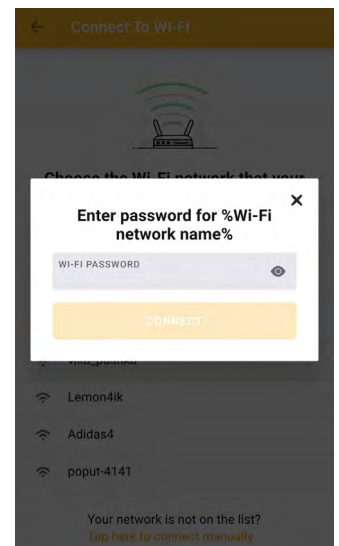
Connect To Wi-Fi

Choose the Wi-Fi network that your

Enter password for %Wi-Fi network name%

WI-FI PASSWORD

CONNECT

viko_pushka

Lemon4ik

Adidas4

poput-4141

Your network is not on the list?
Tap here to connect manually